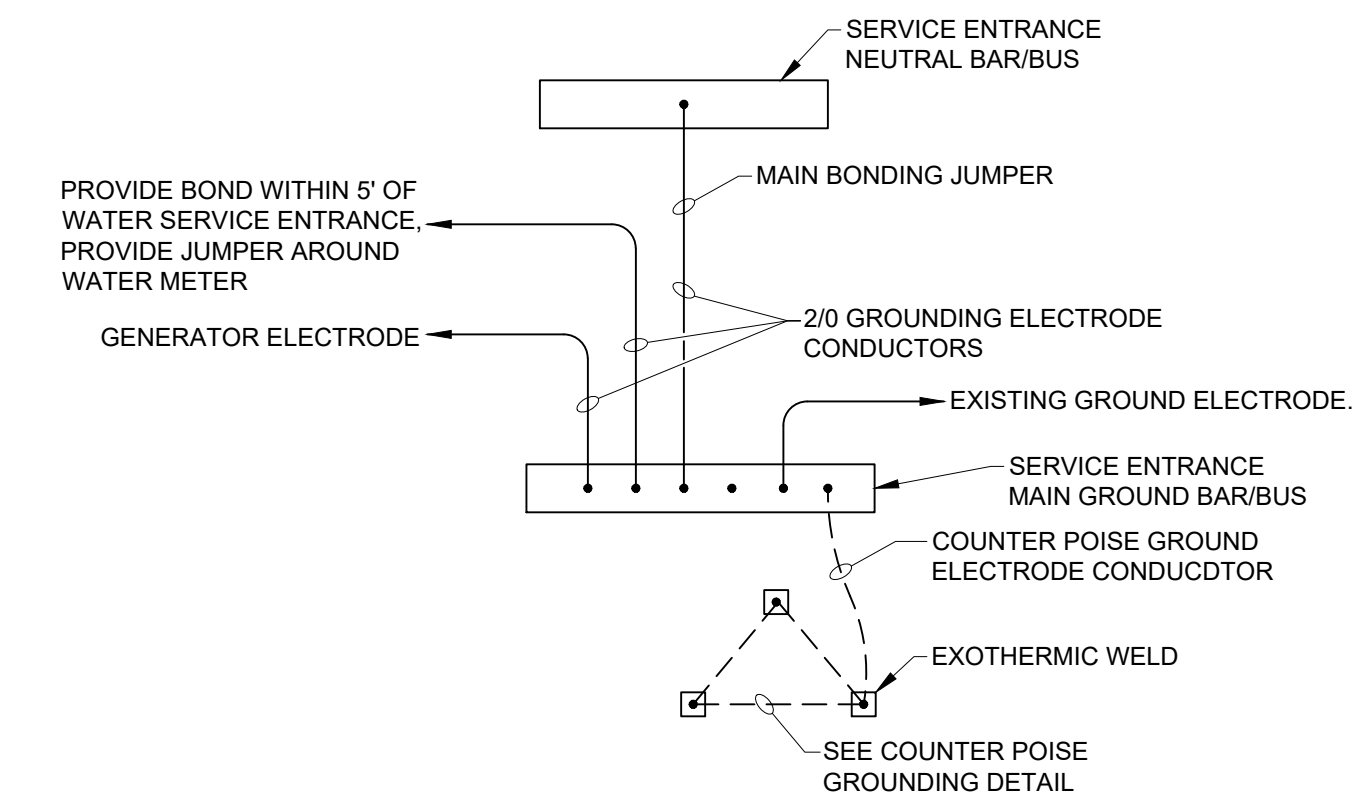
SERVICE ENTRANCE NEUTRAL BAR/BUS

PROVIDE BOND WITHIN 5' OF WATER SERVICE ENTRANCE, PROVIDE JUMPER AROUND WATER METER

MAIN BONDING JUMPER

GENERATOR ELECTRODE

2/0 GROUNDING ELECTRODE CONDUCTORS

EXISTING GROUND ELECTRODE.

SERVICE ENTRANCE MAIN GROUND BAR/BUS

COUNTER POISE GROUND ELECTRODE CONDUCDTOR

EXOTHERMIC WELD

SEE COUNTER POISE GROUNDING DETAIL